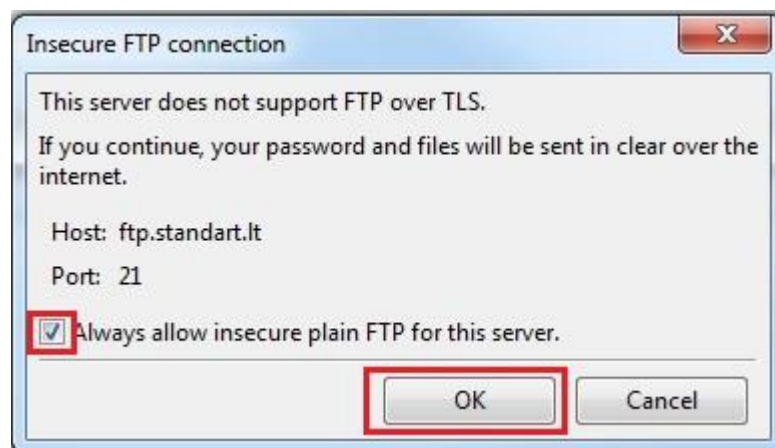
Insecure FTP connection

This server does not support FTP over TLS.

If you continue, your password and files will be sent in clear over the internet.

Host: ftp.standart.lt

Port: 21

Always allow insecure plain FTP for this server.

OK

Cancel